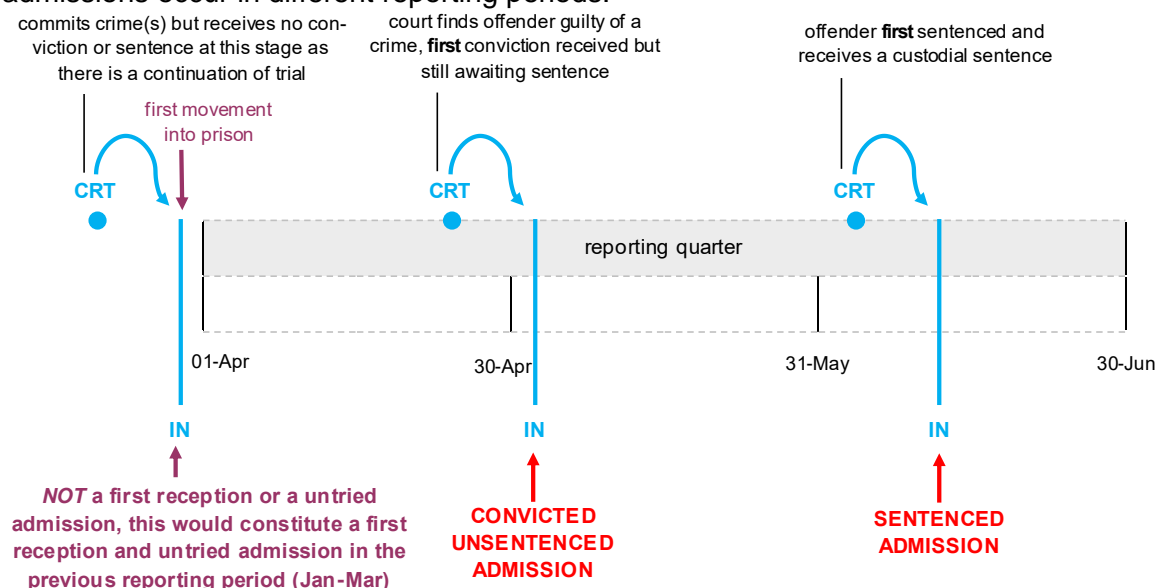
admissions occur in different reporting periods.

commits crime(s) but receives no conviction or sentence at this stage as there is a continuation of trial

first movement into prison

court finds offender guilty of a crime, **first** conviction received but still awaiting sentence

offender **first** sentenced and receives a custodial sentence

CRT

CRT

CRT

reporting quarter

01-Apr

30-Apr

31-May

30-Jun

IN

IN

IN

*NOT* a first reception or a untried admission, this would constitute a first reception and untried admission in the previous reporting period (Jan-Mar)

CONVICTED UNSENTENCED ADMISSION

SENTENCED ADMISSION